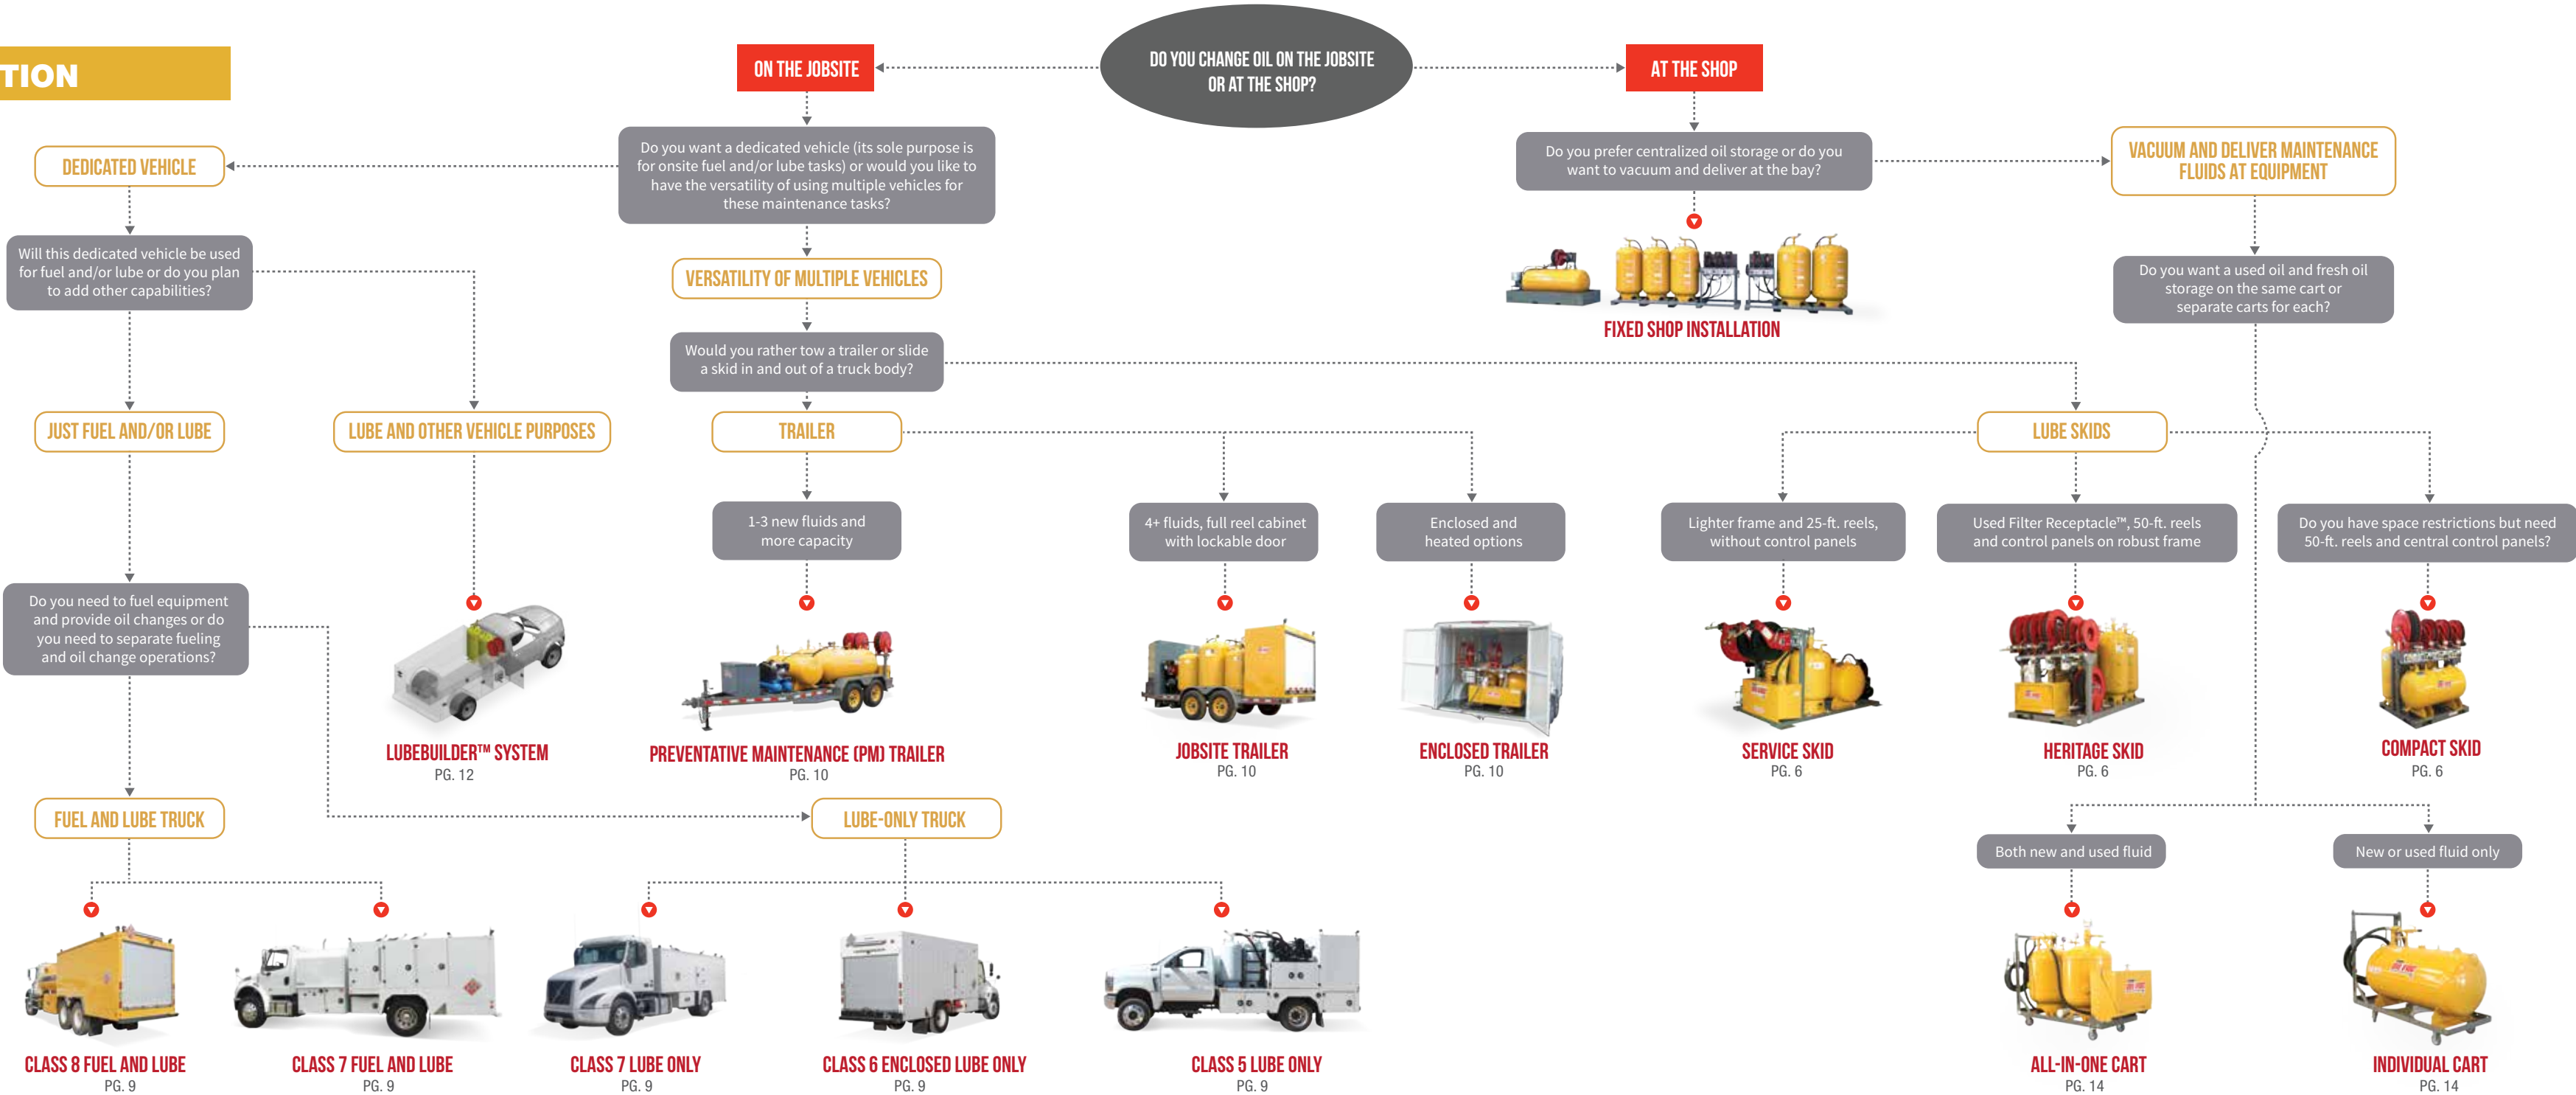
TION

DO YOU CHANGE OIL ON THE JOBSITE OR AT THE SHOP?

ON THE JOBSITE

AT THE SHOP

Do you want a dedicated vehicle (its sole purpose is for onsite fuel and/or lube tasks) or would you like to have the versatility of using multiple vehicles for these maintenance tasks?

DEDICATED VEHICLE

Will this dedicated vehicle be used for fuel and/or lube or do you plan to add other capabilities?

VERSATILITY OF MULTIPLE VEHICLES

Would you rather tow a trailer or slide a skid in and out of a truck body?

Do you prefer centralized oil storage or do you want to vacuum and deliver at the bay?

VACUUM AND DELIVER MAINTENANCE FLUIDS AT EQUIPMENT

FIXED SHOP INSTALLATION

Do you want a used oil and fresh oil storage on the same cart or separate carts for each?

JUST FUEL AND/OR LUBE

LUBE AND OTHER VEHICLE PURPOSES

TRAILER

LUBE SKIDS

1-3 new fluids and more capacity

4+ fluids, full reel cabinet with lockable door

Enclosed and heated options

Lighter frame and 25-ft. reels, without control panels

Used Filter Receptacle™, 50-ft. reels and control panels on robust frame

Do you have space restrictions but need 50-ft. reels and central control panels?

Do you need to fuel equipment and provide oil changes or do you need to separate fueling and oil change operations?

LUBEBUILDER™ SYSTEM
PG. 12

PREVENTATIVE MAINTENANCE (PM) TRAILER
PG. 10

JOBSITE TRAILER
PG. 10

ENCLOSED TRAILER
PG. 10

SERVICE SKID
PG. 6

HERITAGE SKID
PG. 6

COMPACT SKID
PG. 6

FUEL AND LUBE TRUCK

LUBE-ONLY TRUCK

Both new and used fluid

New or used fluid only

CLASS 8 FUEL AND LUBE
PG. 9

CLASS 7 FUEL AND LUBE
PG. 9

CLASS 7 LUBE ONLY
PG. 9

CLASS 6 ENCLOSED LUBE ONLY
PG. 9

CLASS 5 LUBE ONLY
PG. 9

ALL-IN-ONE CART
PG. 14

INDIVIDUAL CART
PG. 14